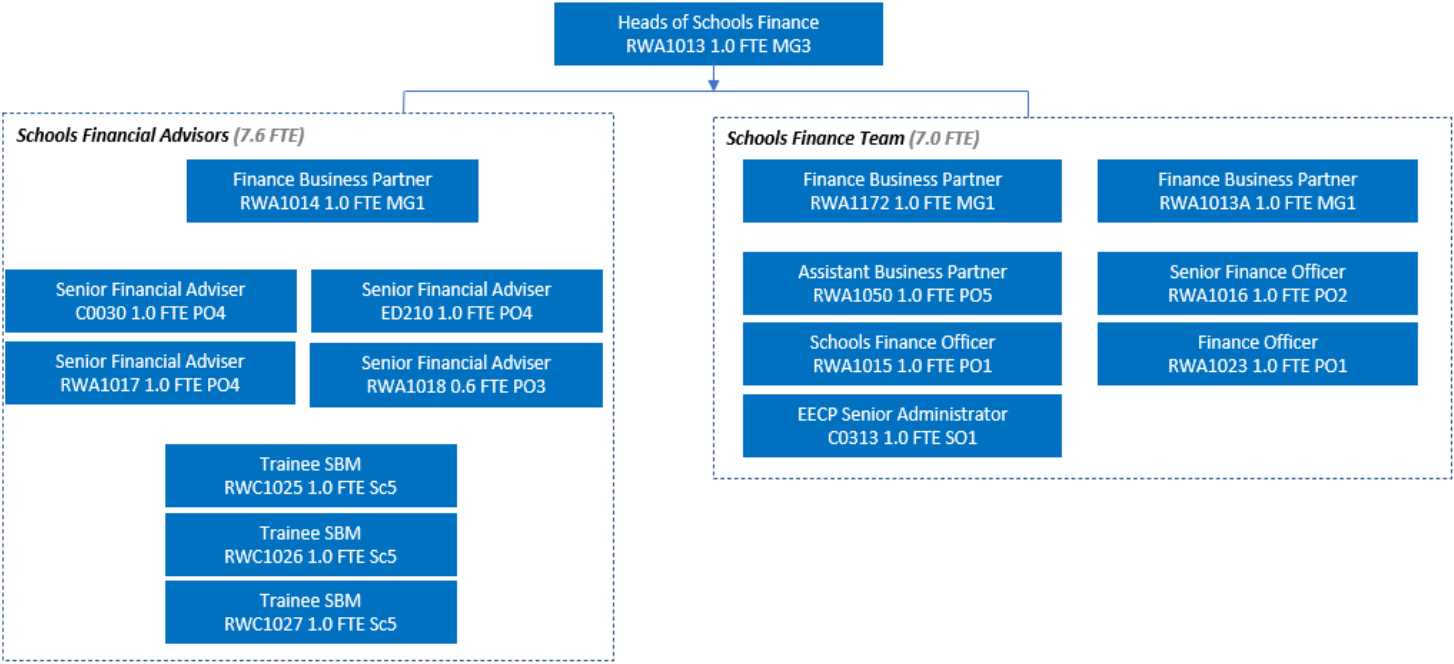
Heads of Schools Finance
RWA1013 1.0 FTE MG3

*Schools Financial Advisors* (7.6 FTE)

Finance Business Partner
RWA1014 1.0 FTE MG1

Senior Financial Adviser
C0030 1.0 FTE PO4

Senior Financial Adviser
ED210 1.0 FTE PO4

Senior Financial Adviser
RWA1017 1.0 FTE PO4

Senior Financial Adviser
RWA1018 0.6 FTE PO3

Trainee SBM
RWC1025 1.0 FTE Sc5

Trainee SBM
RWC1026 1.0 FTE Sc5

Trainee SBM
RWC1027 1.0 FTE Sc5

*Schools Finance Team* (7.0 FTE)

Finance Business Partner
RWA1172 1.0 FTE MG1

Finance Business Partner
RWA1013A 1.0 FTE MG1

Assistant Business Partner
RWA1050 1.0 FTE PO5

Senior Finance Officer
RWA1016 1.0 FTE PO2

Schools Finance Officer
RWA1015 1.0 FTE PO1

Finance Officer
RWA1023 1.0 FTE PO1

EECP Senior Administrator
C0313 1.0 FTE SO1